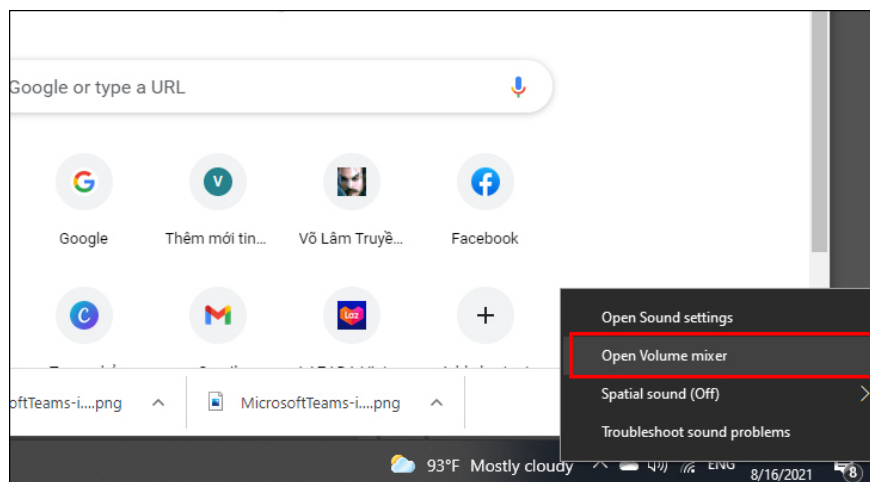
Google or type a URL

G
Google

V
Thêm mới tin...

Võ Lâm Truyề...

Facebook

C

M

Laz

+

oftTeams-i....png

MicrosoftTeams-i....png

Open Sound settings

Open Volume mixer

Spatial sound (Off)

Troubleshoot sound problems

93°F Mostly cloudy

ENG

8/16/2021

8